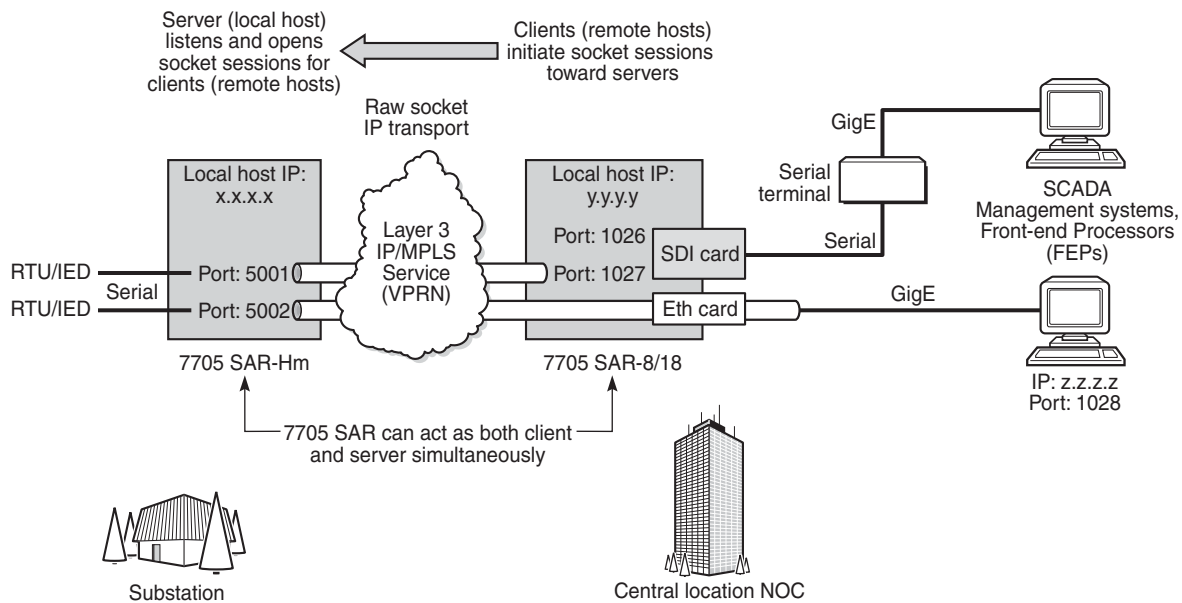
Server (local host) listens and opens socket sessions for clients (remote hosts)

Clients (remote hosts) initiate socket sessions toward servers

Raw socket IP transport

Local host IP: x.x.x.x

Layer 3 IP/MPLS Service (VPRN)

Local host IP: y.y.y.y

Port: 1026

Port: 1027

SDI card

Eth card

GigE

Serial terminal

Serial

SCADA Management systems, Front-end Processors (FEPs)

RTU/IED

Serial

RTU/IED

Port: 5001

Port: 5002

GigE

7705 SAR-Hm

7705 SAR-8/18

IP: z.z.z.z Port: 1028

7705 SAR can act as both client and server simultaneously

Substation

Central location NOC